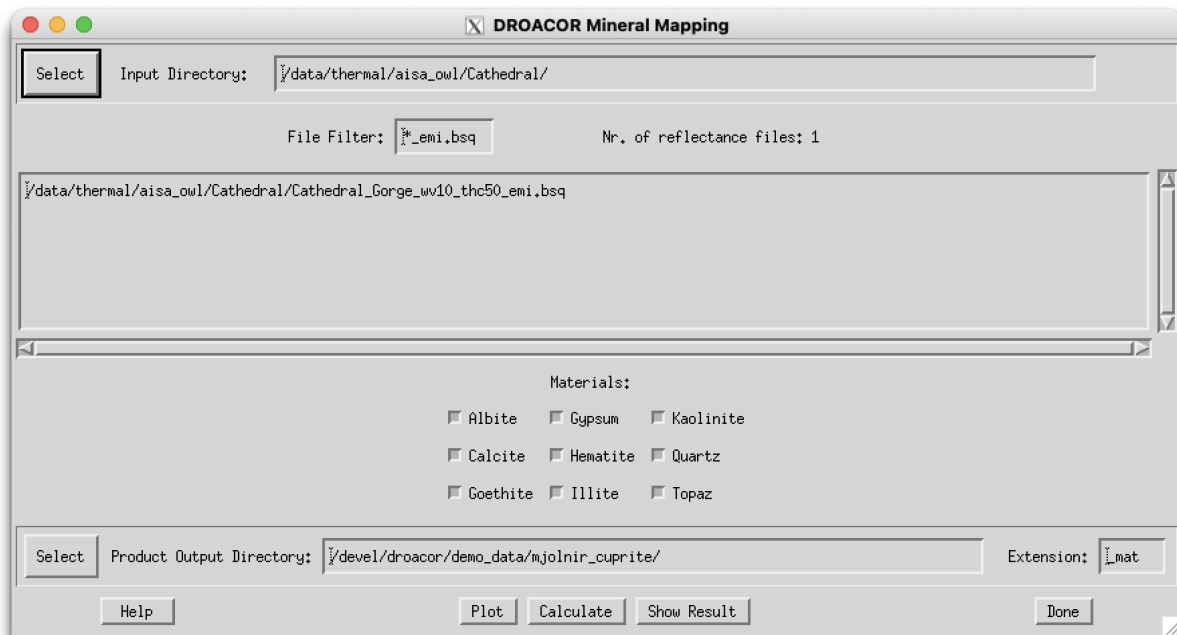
DROACOR Mineral Mapping

Select Input Directory: /data/thermal/aisa_owl/Cathedral/

File Filter: *_emi.bsq Nr. of reflectance files: 1

/data/thermal/aisa_owl/Cathedral/Cathedral_Gorge_wv10_thc50_emi.bsq

Materials:

Albite Gypsum Kaolinite

Calcite Hematite Quartz

Goethite Illite Topaz

Select Product Output Directory: /devel/droacor/demo_data/mjolnir_cuprite/ Extension: _mat

Help Plot Calculate Show Result Done